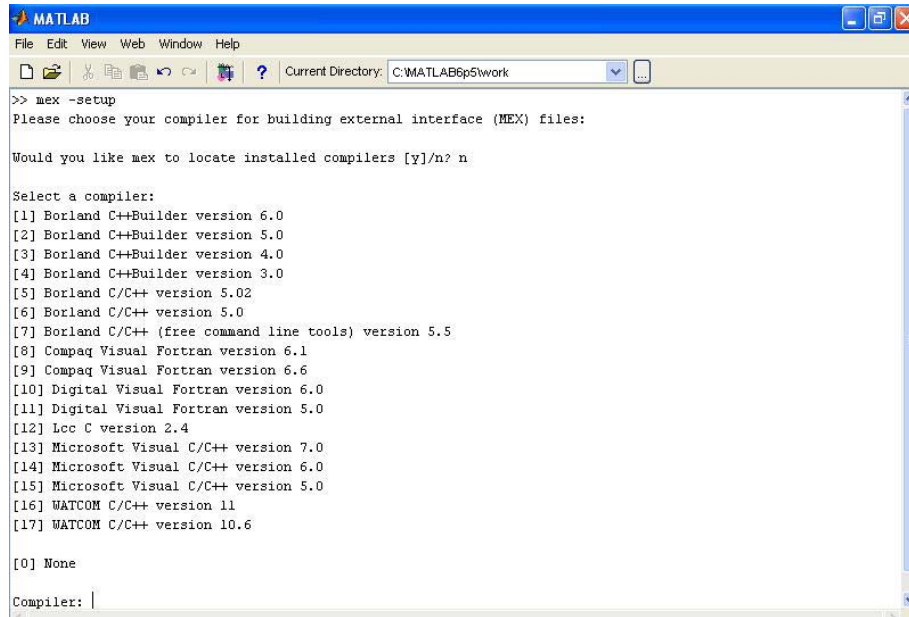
MATLAB

File Edit View Web Window Help

Current Directory: C:\MATLAB6p5\work

>> mex -setup
Please choose your compiler for building external interface (MEX) files:

Would you like mex to locate installed compilers [y]/n? n

Select a compiler:
[1] Borland C++Builder version 6.0
[2] Borland C++Builder version 5.0
[3] Borland C++Builder version 4.0
[4] Borland C++Builder version 3.0
[5] Borland C/C++ version 5.02
[6] Borland C/C++ version 5.0
[7] Borland C/C++ (free command line tools) version 5.5
[8] Compaq Visual Fortran version 6.1
[9] Compaq Visual Fortran version 6.6
[10] Digital Visual Fortran version 6.0
[11] Digital Visual Fortran version 5.0
[12] Lcc C version 2.4
[13] Microsoft Visual C/C++ version 7.0
[14] Microsoft Visual C/C++ version 6.0
[15] Microsoft Visual C/C++ version 5.0
[16] WATCOM C/C++ version 11
[17] WATCOM C/C++ version 10.6

[0] None

Compiler: